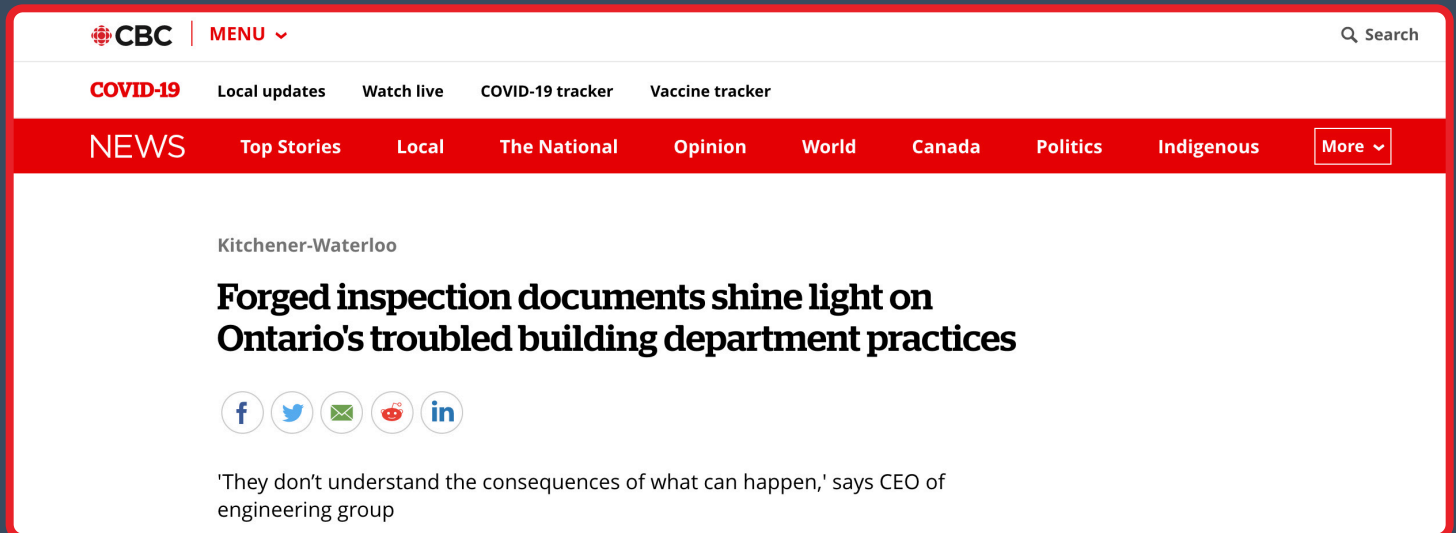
CBC MENU

Search

COVID-19 Local updates Watch live COVID-19 tracker Vaccine tracker

NEWS Top Stories Local The National Opinion World Canada Politics Indigenous More

Kitchener-Waterloo

Forged inspection documents shine light on Ontario's troubled building department practices

'They don’t understand the consequences of what can happen,' says CEO of engineering group